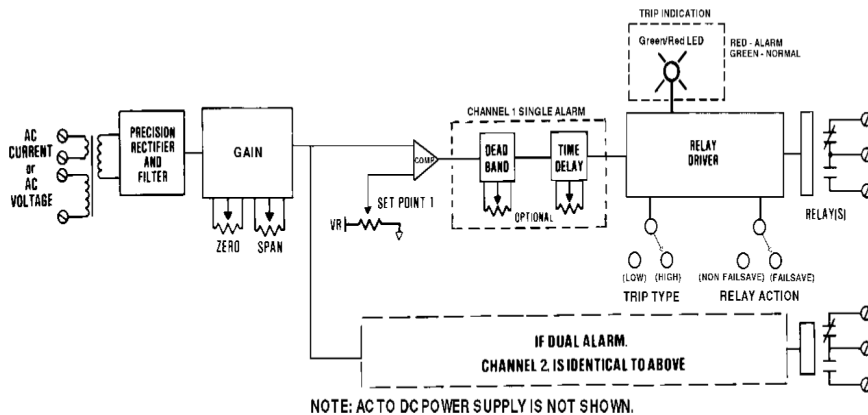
TRIP INDICATION

Green/Red LED

RED - ALARM
GREEN - NORMAL

AC CURRENT or AC VOLTAGE

PRECISION RECTIFIER AND FILTER

GAIN

ZERO

SPAN

COMP

SET POINT 1

VR

CHANNEL 1 SINGLE ALARM

DEAD BAND

TIME DELAY

OPTIONAL

RELAY DRIVER

RELAY(S)

(LOW) (HIGH)

TRIP TYPE

(NON FAILSAVE) (FAILSAVE)

RELAY ACTION

IF DUAL ALARM.
CHANNEL 2. IS IDENTICAL TO ABOVE

NOTE: AC TO DC POWER SUPPLY IS NOT SHOWN.